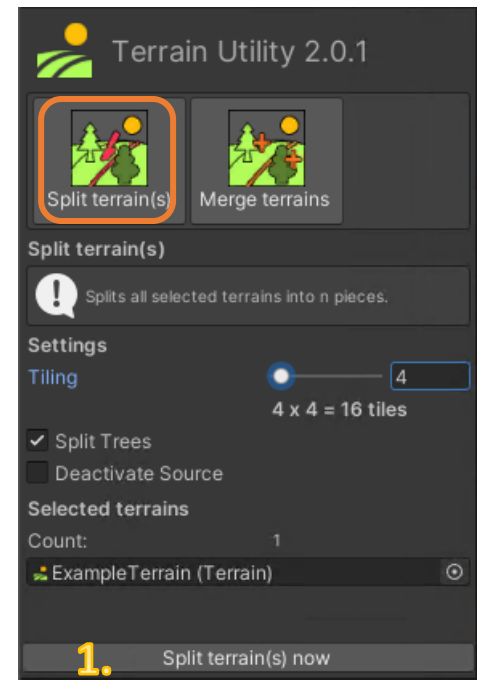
Terrain Utility 2.0.1

Split terrain(s)

Merge terrains

Split terrain(s)

Splits all selected terrains into n pieces.

Settings

Tiling 4

4 x 4 = 16 tiles

Split Trees

Deactivate Source

Selected terrains

Count: 1

ExampleTerrain (Terrain)

1.

Split terrain(s) now